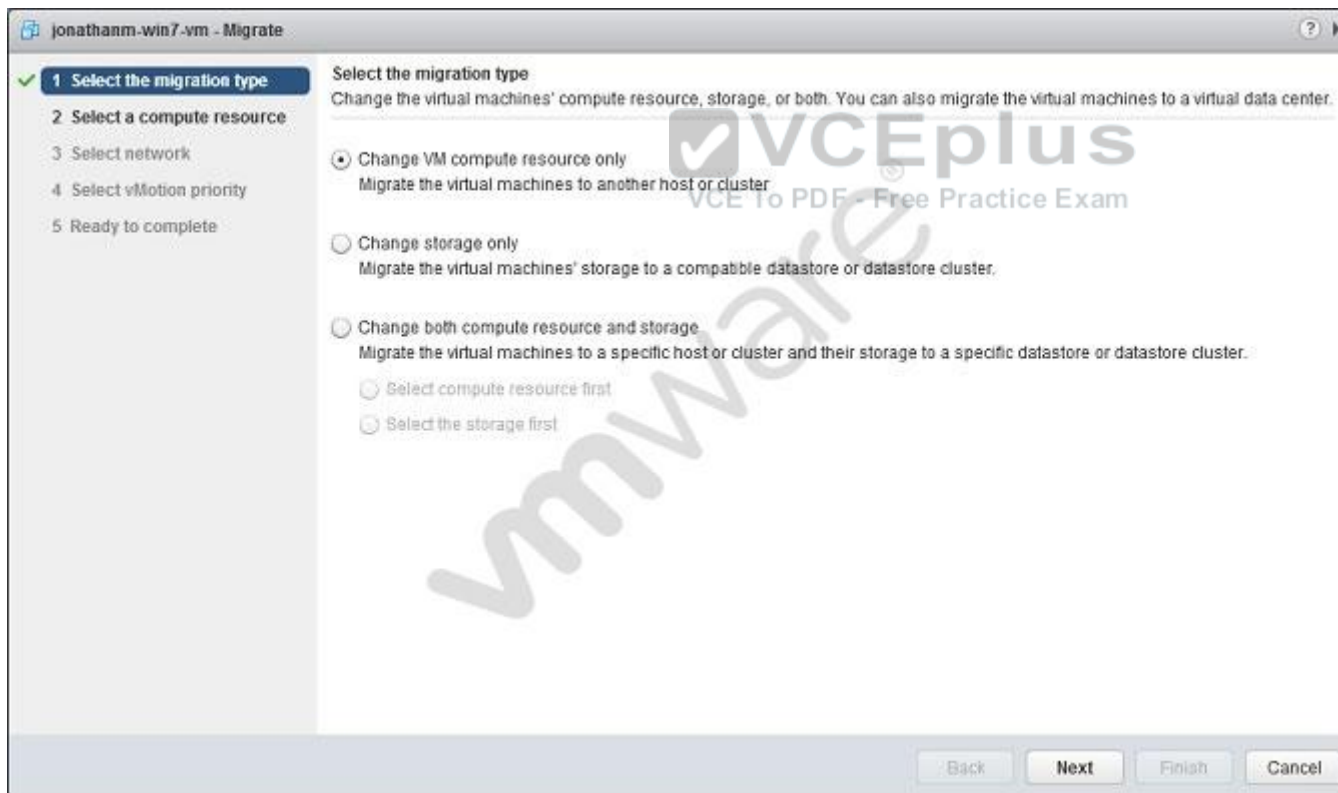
jonathanm-win7-vm - Migrate

1 Select the migration type
2 Select a compute resource
3 Select network
4 Select vMotion priority
5 Ready to complete

Select the migration type
Change the virtual machines' compute resource, storage, or both. You can also migrate the virtual machines to a virtual data center.

VCEplus
VCE To PDF - Free Practice Exam

Change VM compute resource only
Migrate the virtual machines to another host or cluster

Change storage only
Migrate the virtual machines' storage to a compatible datastore or datastore cluster.

Change both compute resource and storage
Migrate the virtual machines to a specific host or cluster and their storage to a specific datastore or datastore cluster.

Select compute resource first
Select the storage first

vmware

Back Next Finish Cancel